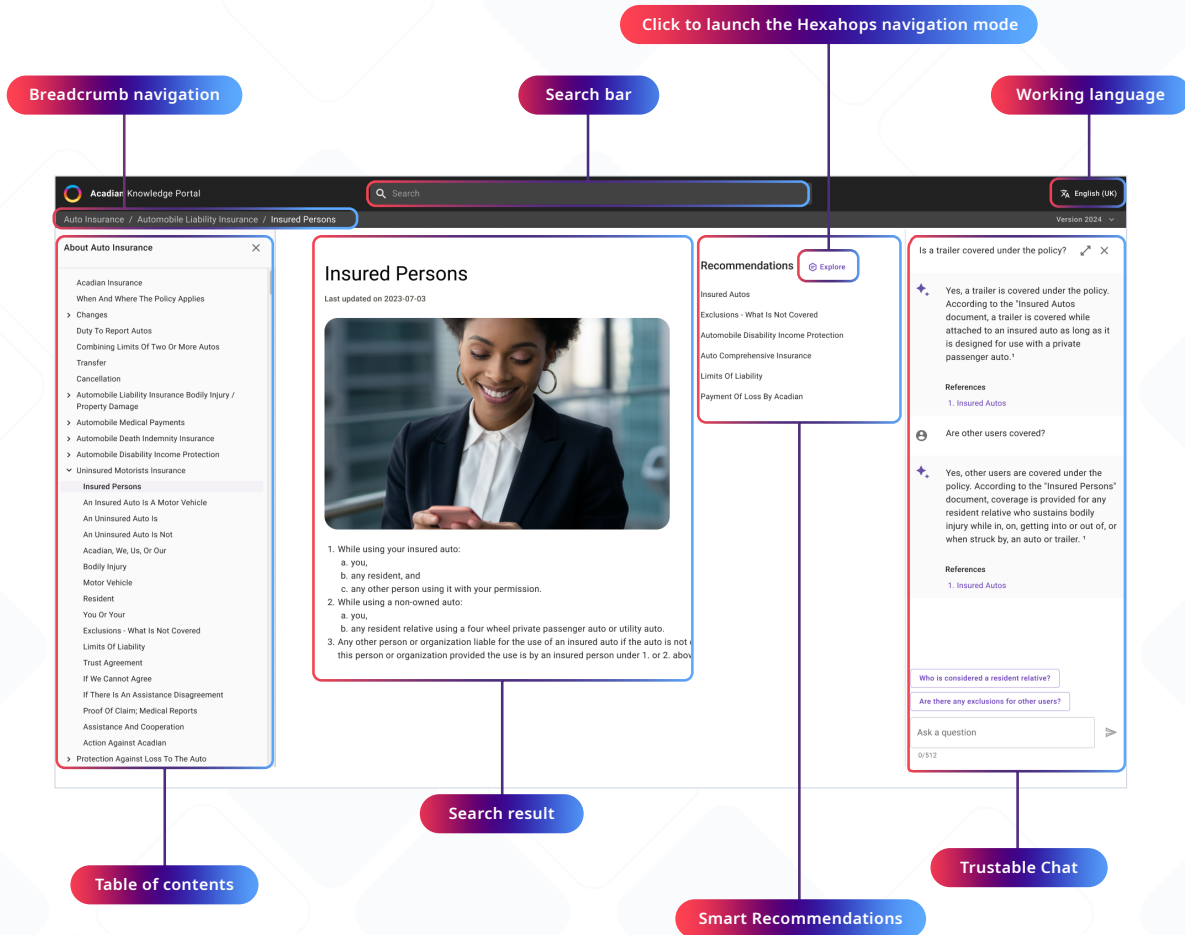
Click to launch the Hexahops navigation mode

Breadcrumb navigation

Search bar

Working language

Acadian Knowledge Portal

Search

English (UK)

Auto Insurance / Automobile Liability Insurance / Insured Persons

Version 2024

About Auto Insurance

Acadian Insurance
When And Where The Policy Applies
Changes
Duty To Report Autos
Combining Limits Of Two Or More Autos
Transfer
Cancellation
Automobile Liability Insurance Bodily Injury / Property Damage
Automobile Medical Payments
Automobile Death Indemnity Insurance
Automobile Disability Income Protection
Uninsured Motorists Insurance
Insured Persons
An Insured Auto Is A Motor Vehicle
An Uninsured Auto Is
An Uninsured Auto Is Not
Acadian, We, Us, Or Our
Bodily Injury
Motor Vehicle
Resident
You Or Your
Exclusions - What Is Not Covered
Limits Of Liability
Trust Agreement
If We Cannot Agree
If There Is An Assistance Disagreement
Proof Of Claim; Medical Reports
Assistance And Cooperation
Action Against Acadian
Protection Against Loss To The Auto

Insured Persons

Last updated on 2023-07-03

1. While using your insured auto:
a. you,
b. any resident, and
c. any other person using it with your permission.
2. While using a non-owned auto:
a. you,
b. any resident relative using a four wheel private passenger auto or utility auto.
3. Any other person or organization liable for the use of an insured auto if the auto is not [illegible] this person or organization provided the use is by an insured person under 1. or 2. abov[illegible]

Recommendations

Explore

Insured Autos
Exclusions - What Is Not Covered
Automobile Disability Income Protection
Auto Comprehensive Insurance
Limits Of Liability
Payment Of Loss By Acadian

Is a trailer covered under the policy?

Yes, a trailer is covered under the policy. According to the "Insured Autos document, a trailer is covered while attached to an insured auto as long as it is designed for use with a private passenger auto.¹

References
1. Insured Autos

Are other users covered?

Yes, other users are covered under the policy. According to the "Insured Persons" document, coverage is provided for any resident relative who sustains bodily injury while in, on, getting into or out of, or when struck by, an auto or trailer. ¹

References
1. Insured Autos

Who is considered a resident relative?

Are there any exclusions for other users?

Ask a question

0/512

Search result

Table of contents

Trustable Chat

Smart Recommendations